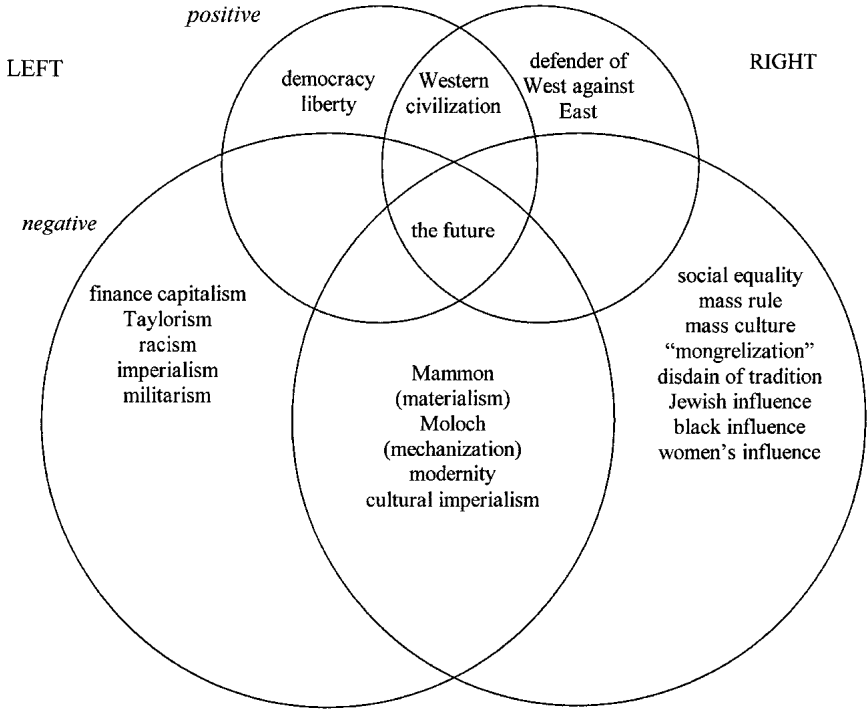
positive

LEFT

democracy liberty

Western civilization

defender of West against East

RIGHT

negative

the future

finance capitalism
Taylorism
racism
imperialism
militarism

Mammon
(materialism)
Moloch
(mechanization)
modernity
cultural imperialism

social equality
mass rule
mass culture
"mongrelization"
disdain of tradition
Jewish influence
black influence
women's influence